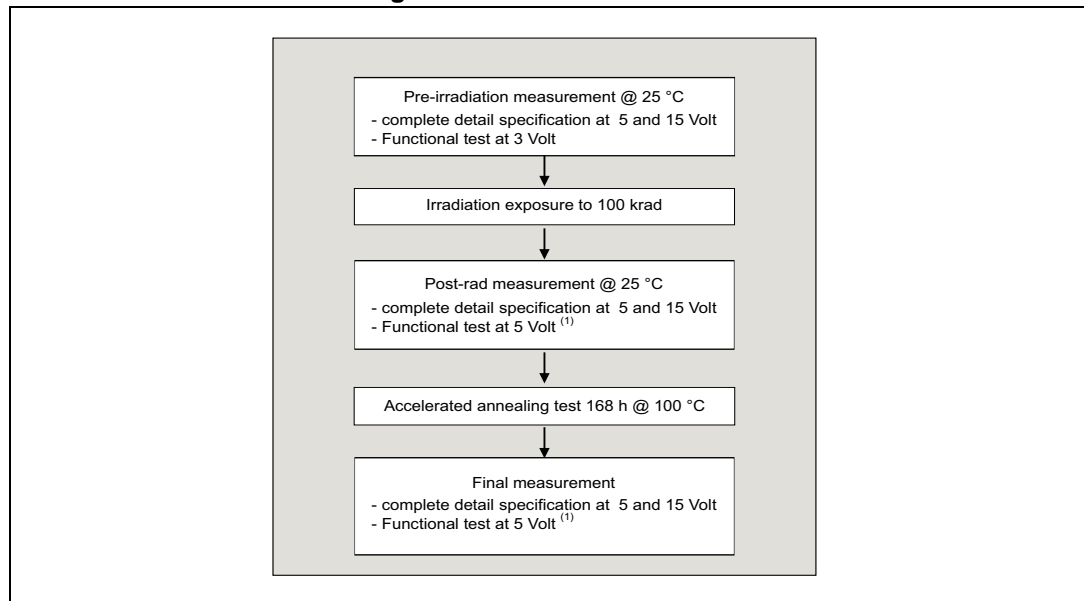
Pre-irradiation measurement @ 25 °C
- complete detail specification at 5 and 15 Volt
- Functional test at 3 Volt

Irradiation exposure to 100 krad

Post-rad measurement @ 25 °C
- complete detail specification at 5 and 15 Volt
- Functional test at 5 Volt $^{(1)}$

Accelerated annealing test 168 h @ 100 °C

Final measurement
- complete detail specification at 5 and 15 Volt
- Functional test at 5 Volt $^{(1)}$